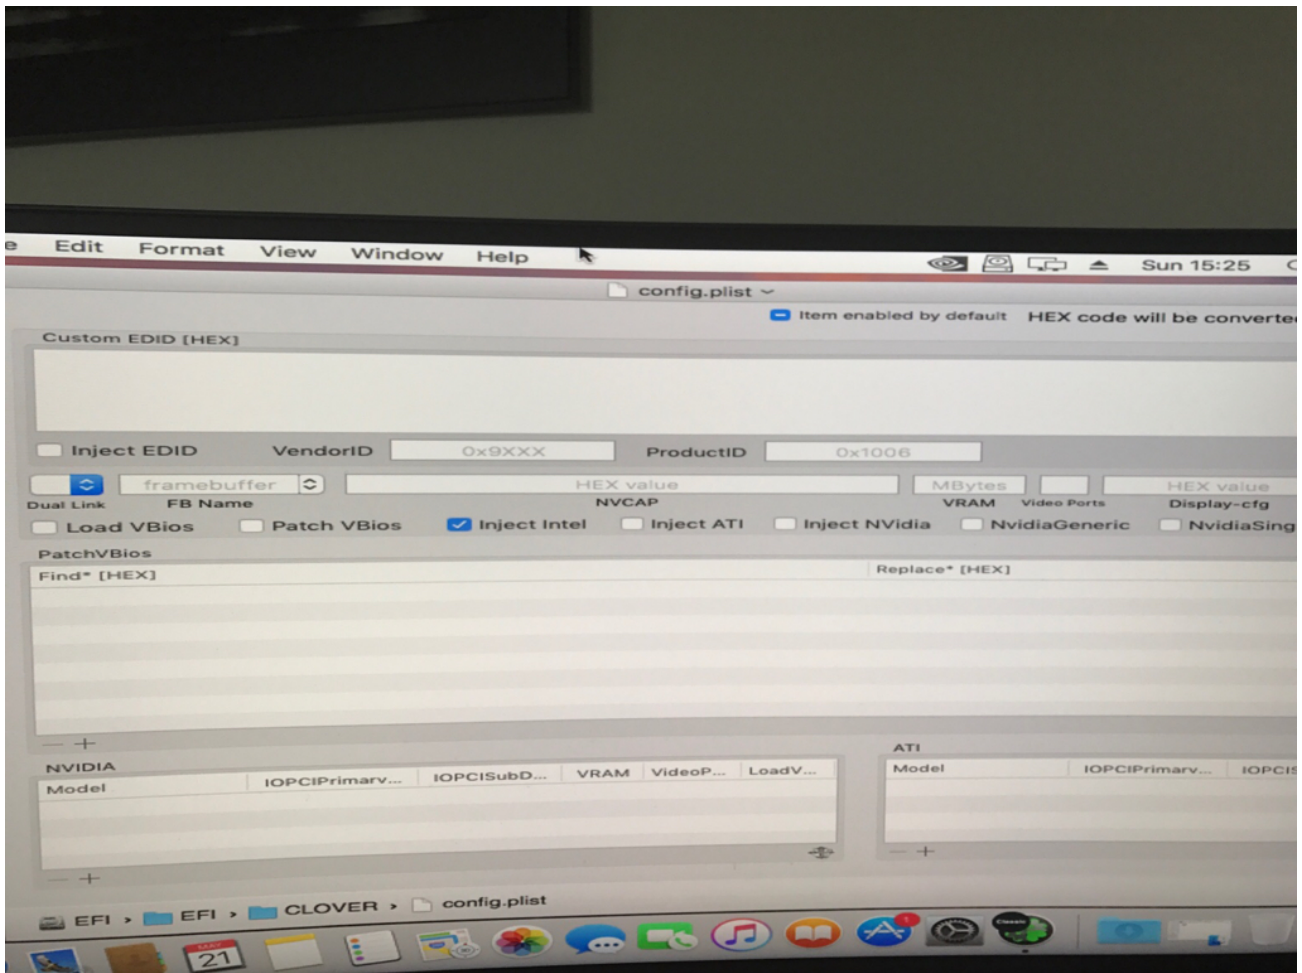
e Edit Format View Window Help

Sun 15:25

config.plist

Item enabled by default HEX code will be converte

Custom EDID [HEX]

Inject EDID VendorID 0x9XXX ProductID 0x1006

framebuffer HEX value MBytes HEX value

Dual Link FB Name NVCAP VRAM Video Ports Display-cfg

Load VBios Patch VBios Inject Intel Inject ATI Inject NVidia NvidiaGeneric NvidiaSing

PatchVBios

Find* [HEX] Replace* [HEX]

— +

NVIDIA

Model IOPCIPrimary... IOPCISubD... VRAM VideoP... LoadV...

— +

ATI

Model IOPCIPrimary... IOPCIS

— +

EFI › EFI › CLOVER › config.plist

21